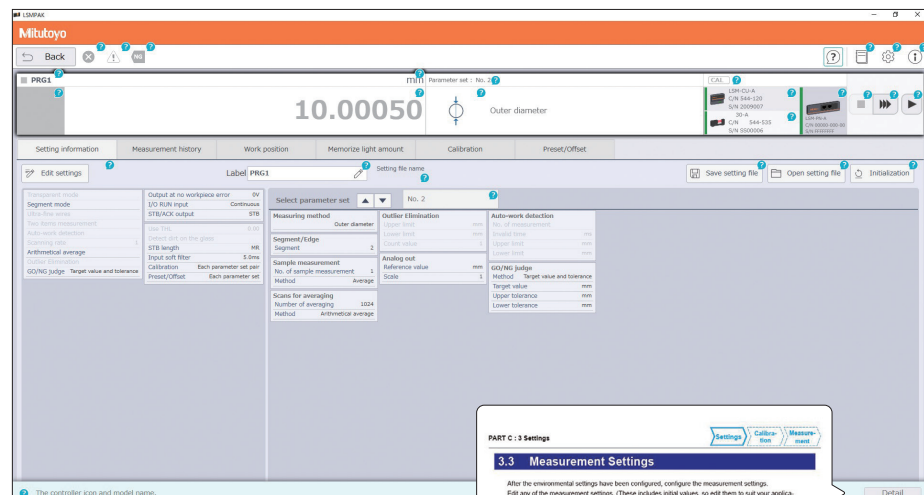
LSMPAK

Mitutoyo

Back

NG

PRG1

mm Parameter set : No. 2

CAL

10.00050

Outer diameter

LSM-CU-A
C/N 544-120
S/N 2009007

30-A
C/N 544-535
S/N S500006

Setting information | Measurement history | Work position | Memorize light amount | Calibration | Preset/Offset

Edit settings

Label PRG1

Setting file name

Save setting file

Open setting file

Initialization

Transparent mode
Segment mode
Ultra-fine wires
Two items measurement
Auto-work detection
Scanning rate 1
Arithmetical average
Outlier Elimination
GO/NG judge Target value and tolerance

Output at no workpiece error 0V
I/O RUN input Continuous
STB/ACK output STB
Use TrA 0.00
Detect dirt on the glass
STB length MR
Input soft filter 5.0ms
Calibration Each parameter set pair
Preset/Offset Each parameter set

Select parameter set No. 2

Measuring method Outer diameter

Segment/Edge
Segment 2

Sample measurement
No. of sample measurement 1
Method Average

Scans for averaging
Number of averaging 1024
Method Arithmetical average

Outlier Elimination
Upper limit mm
Lower limit mm
Count value 1

Analog out
Reference value mm
Scale 1

Auto-work detection
No. of measurement
Invalid time ms
Upper limit mm
Lower limit mm

GO/NG judge
Method Target value and tolerance
Target value mm
Upper tolerance mm
Lower tolerance mm

PART C : 3 Settings

Settings Calibration Measurement

3.3 Measurement Settings

After the environmental settings have been configured, configure the measurement settings.
Edit any of the measurement settings. (These includes initial values, so edit them to suit your applica-

The controller icon and model name.

Detail